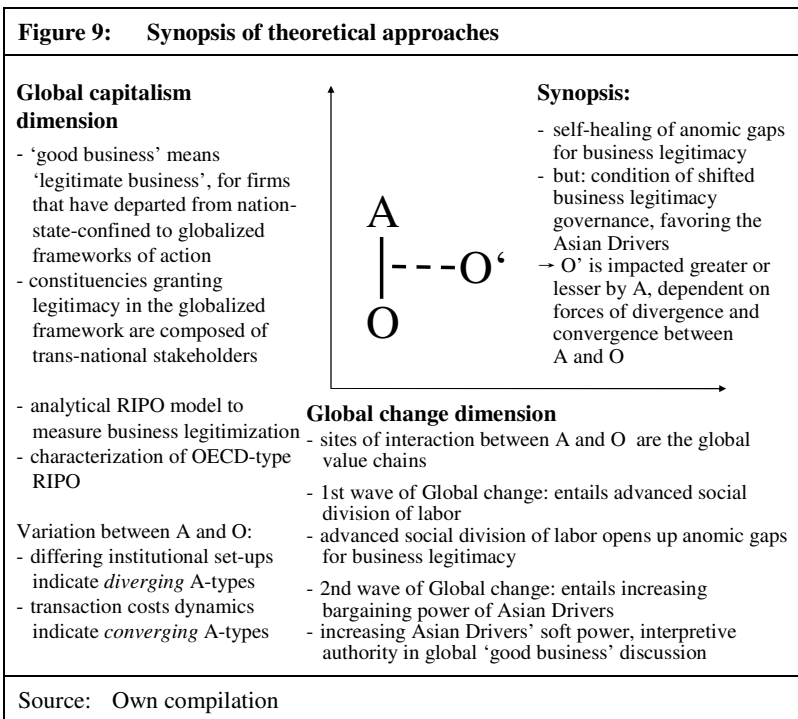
**Figure 9: Synopsis of theoretical approaches**

**Global capitalism dimension**

- 'good business' means 'legitimate business', for firms that have departed from nation-state-confined to globalized frameworks of action
- constituencies granting legitimacy in the globalized framework are composed of trans-national stakeholders

- analytical RIPO model to measure business legitimization
- characterization of OECD-type RIPO

Variation between A and O:
- differing institutional set-ups indicate *diverging* A-types
- transaction costs dynamics indicate *converging* A-types

A

O

O'

**Synopsis:**

- self-healing of anomic gaps for business legitimacy
- but: condition of shifted business legitimacy governance, favoring the Asian Drivers

→ O' is impacted greater or lesser by A, dependent on forces of divergence and convergence between A and O

**Global change dimension**

- sites of interaction between A and O are the global value chains
- 1st wave of Global change: entails advanced social division of labor
- advanced social division of labor opens up anomic gaps for business legitimacy
- 2nd wave of Global change: entails increasing bargaining power of Asian Drivers
- increasing Asian Drivers' soft power, interpretive authority in global 'good business' discussion

Source: Own compilation